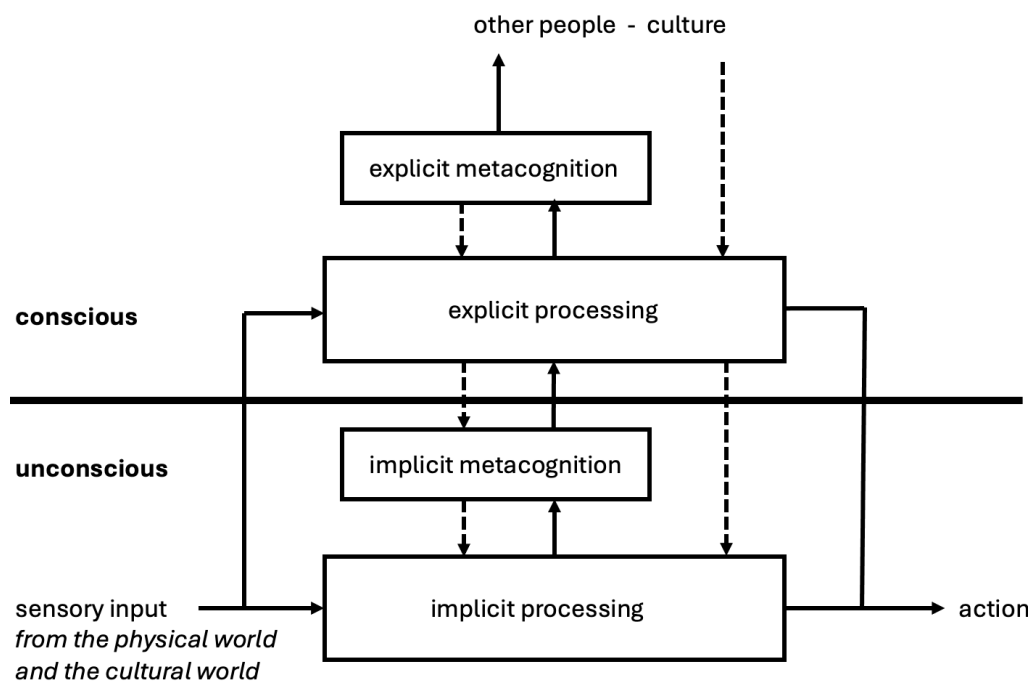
other people - culture

explicit metacognition

conscious

explicit processing

unconscious

implicit metacognition

sensory input
*from the physical world and the cultural world*

implicit processing

action